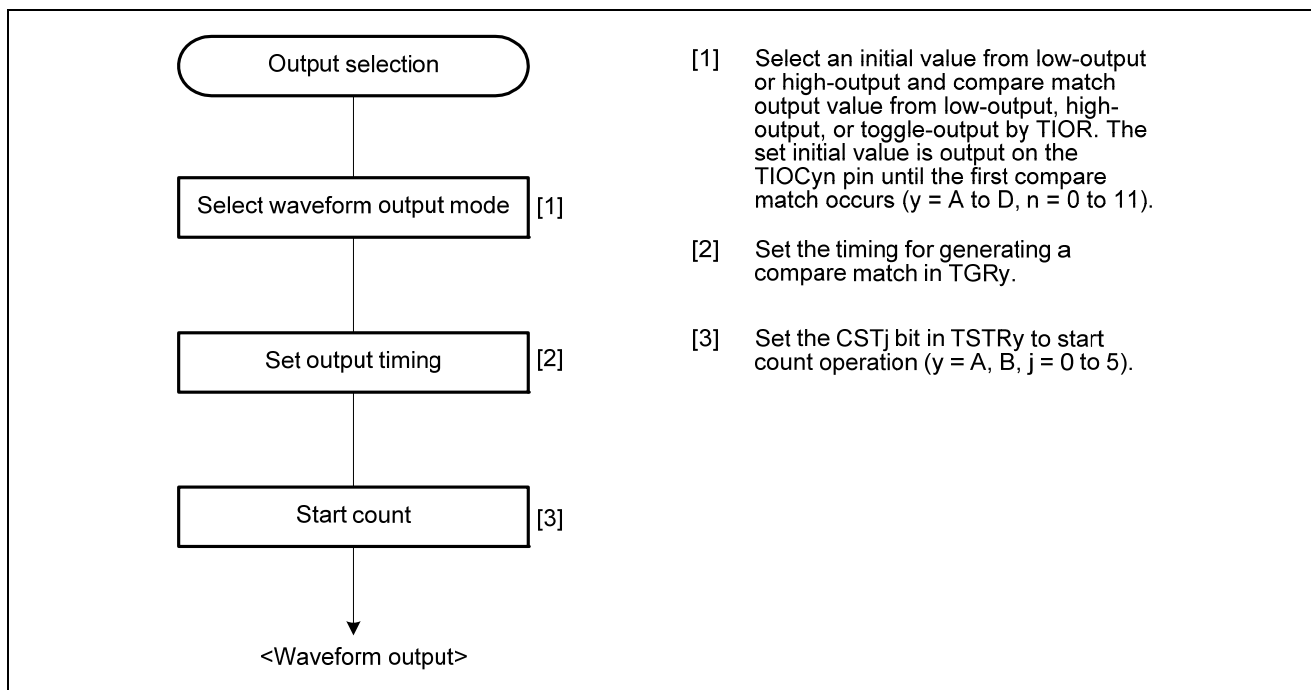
Output selection

Select waveform output mode [1]

Set output timing [2]

Start count [3]

<Waveform output>

[1] Select an initial value from low-output or high-output and compare match output value from low-output, high-output, or toggle-output by TIOR. The set initial value is output on the TIOCyn pin until the first compare match occurs (y = A to D, n = 0 to 11).

[2] Set the timing for generating a compare match in TGRy.

[3] Set the CSTj bit in TSTRy to start count operation (y = A, B, j = 0 to 5).